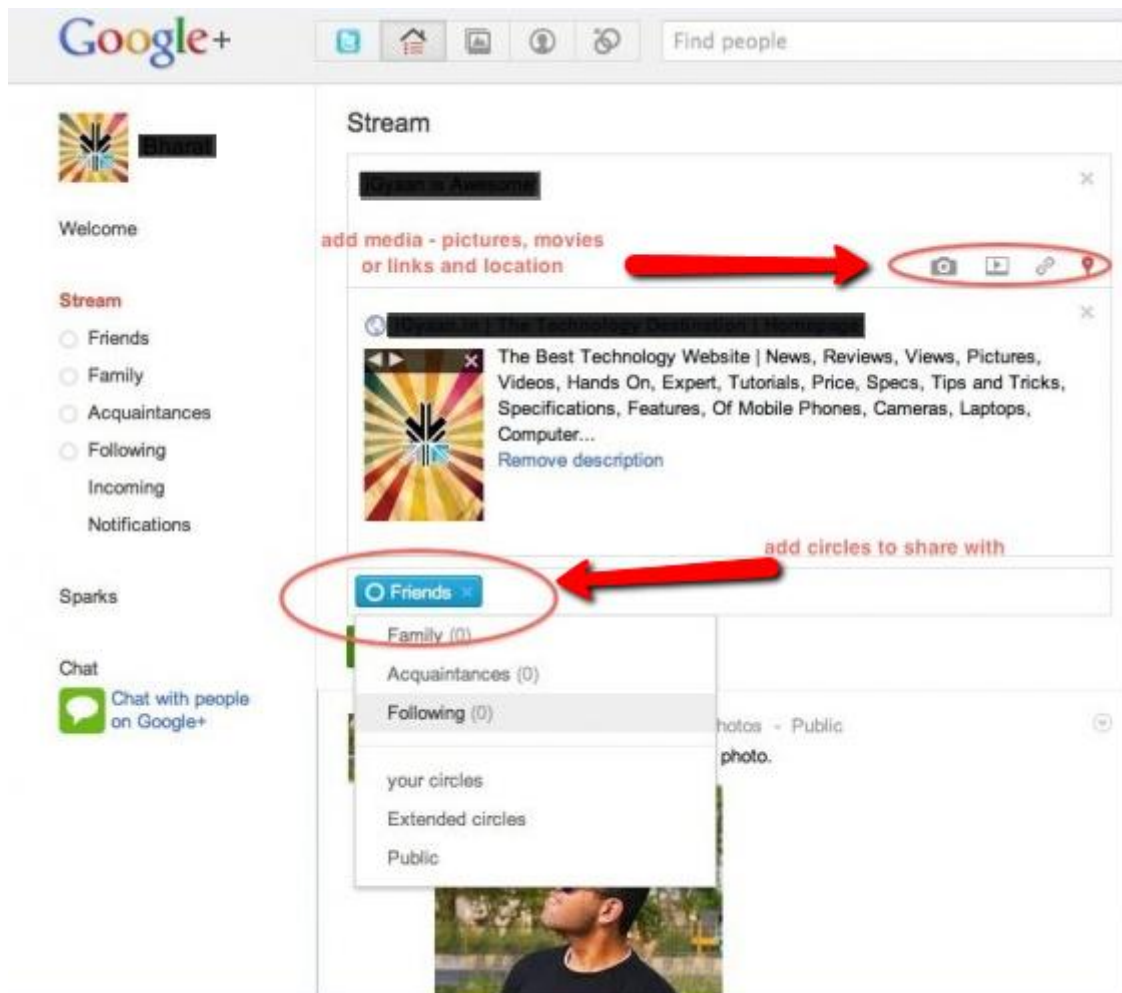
Google+

Find people

Bharat

Welcome

Stream

Friends

Family

Acquaintances

Following

Incoming

Notifications

Sparks

Chat

Chat with people on Google+

Stream

iGyaan is Awesome

add media - pictures, movies or links and location

iGyaan.in | The Technology Destination | Homepage

The Best Technology Website | News, Reviews, Views, Pictures, Videos, Hands On, Expert, Tutorials, Price, Specs, Tips and Tricks, Specifications, Features, Of Mobile Phones, Cameras, Laptops, Computer...

Remove description

add circles to share with

Friends ×

Family (0)

Acquaintances (0)

Following (0)

your circles

Extended circles

Public

hotos - Public

photo.